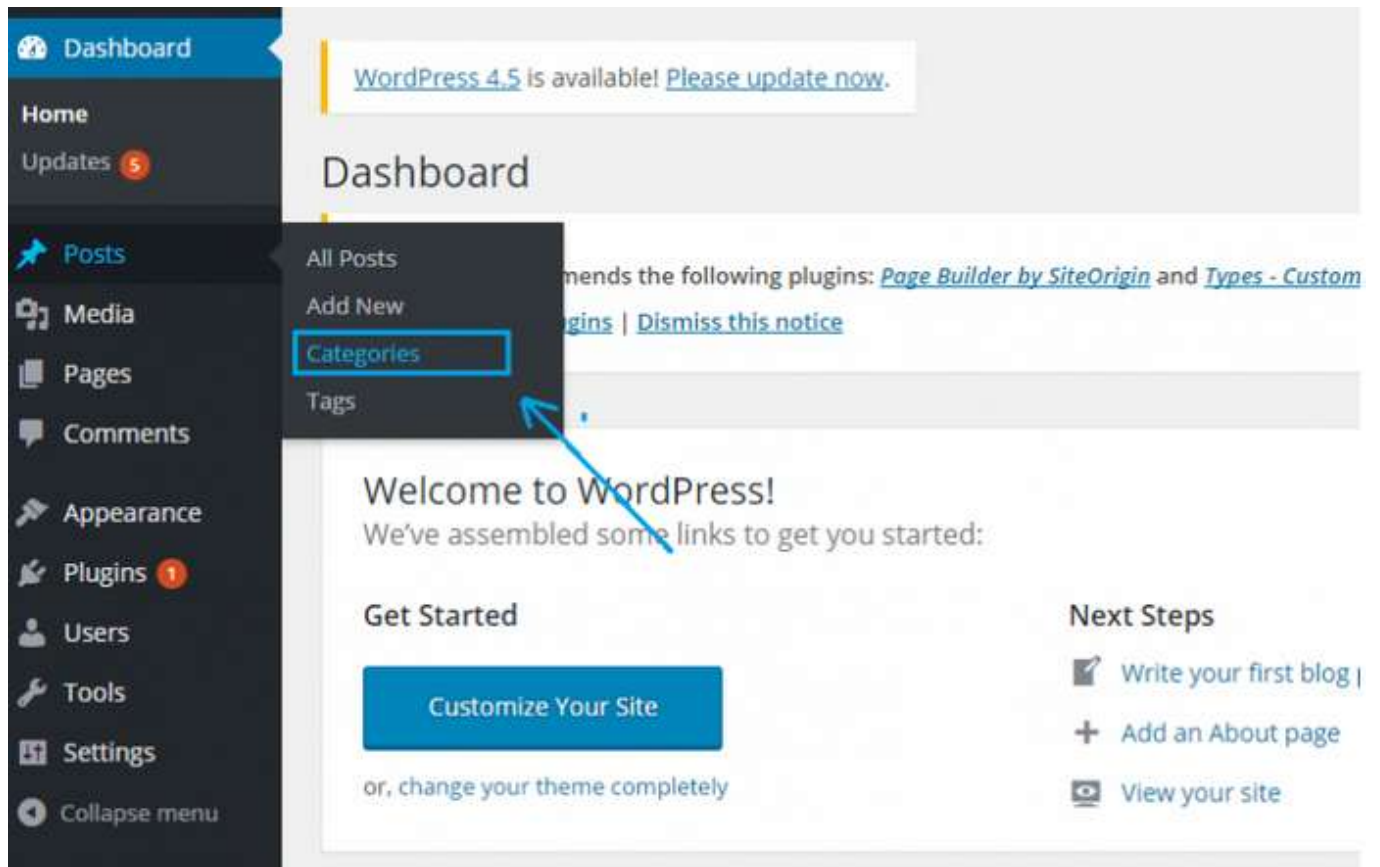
Dashboard

Home

Updates 5

Posts

Media

Pages

Comments

Appearance

Plugins 1

Users

Tools

Settings

Collapse menu

All Posts

Add New

Categories

Tags

WordPress 4.5 is available! Please update now.

Dashboard

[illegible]mends the following plugins: *Page Builder by SiteOrigin* and *Types - Custom*

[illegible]gins | Dismiss this notice

Welcome to WordPress!

We've assembled some links to get you started:

Get Started

Customize Your Site

or, change your theme completely

Next Steps

Write your first blog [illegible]

Add an About page

View your site